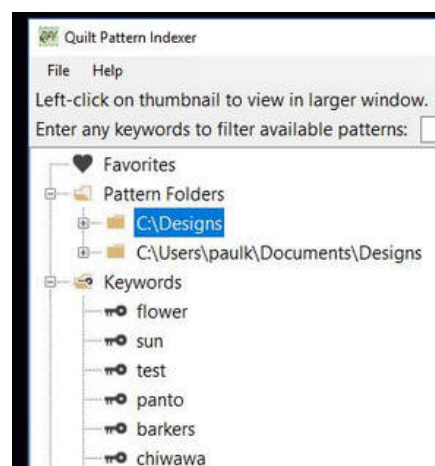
Quilt Pattern Indexer

File Help

Left-click on thumbnail to view in larger window.

Enter any keywords to filter available patterns:

Favorites

Pattern Folders

C:\Designs

C:\Users\paulk\Documents\Designs

Keywords

flower

sun

test

panto

barkers

chiwawa